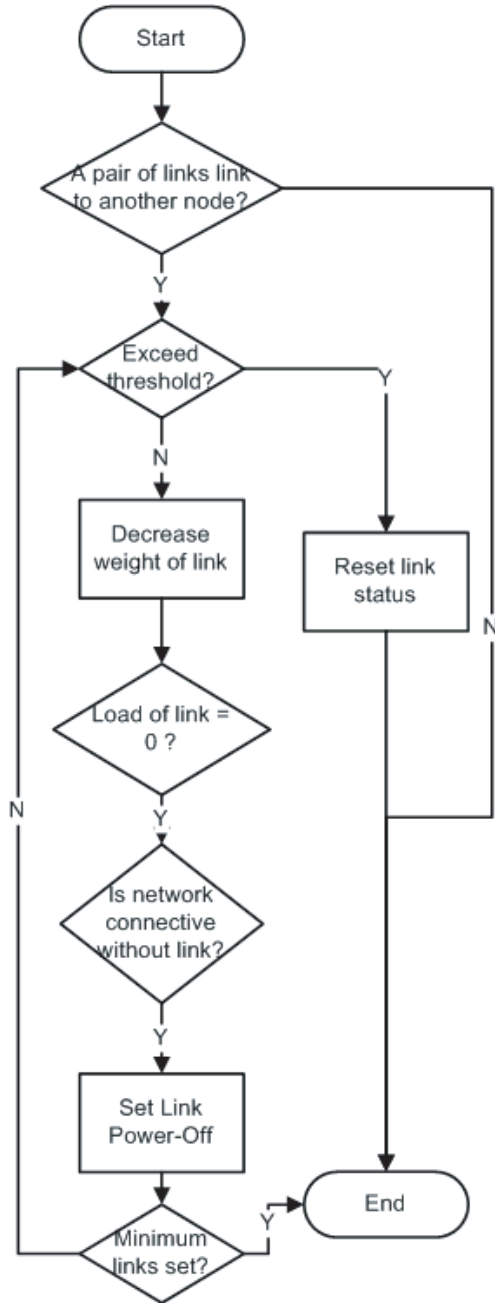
Start

A pair of links link to another node?

Y

Exceed threshold?

Y

N

Decrease weight of link

Reset link status

N

Load of link = 0 ?

N

Y

Is network connective without link?

Y

Set Link Power-Off

Y

End

Minimum links set?